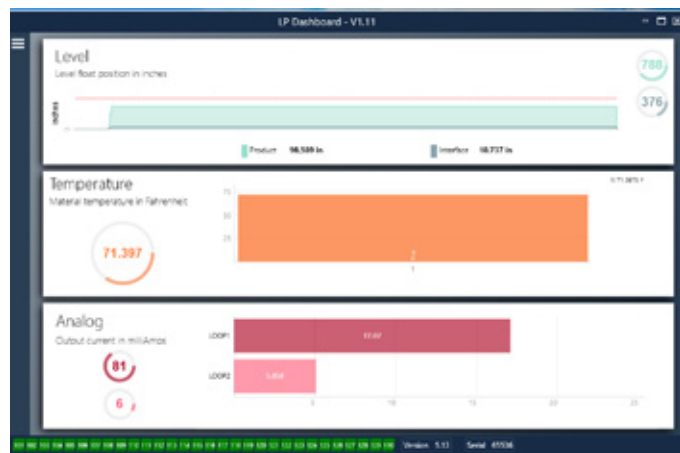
LP Dashboard - V1.11

Level
Level float position in inches

788
376

Inches

Product 98.589 in.
Interface 18.737 in.

Temperature
Material temperature in Fahrenheit

71.397

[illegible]

75
50
25

Analog
Output current in milliAmps

81
6

LOOP1
LOOP2

0 5 10 15 20 25

Version 1.13 Serial 65536